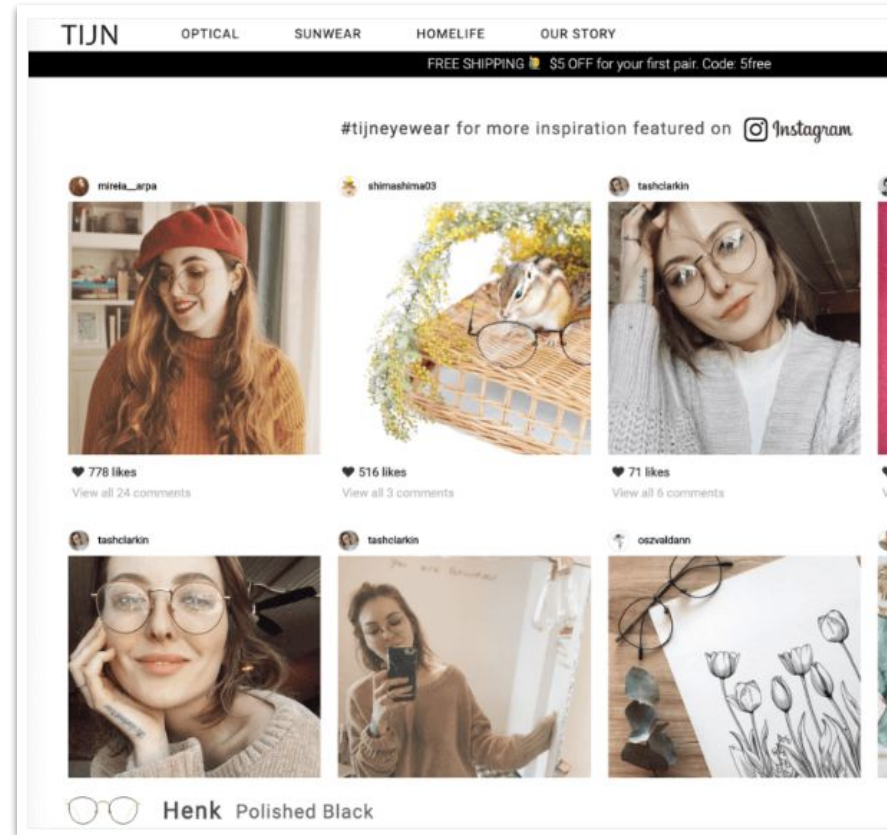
TIJN OPTICAL SUNWEAR HOMELIFE OUR STORY

FREE SHIPPING $5 OFF for your first pair. Code: 5free

#tijneyewear for more inspiration featured on Instagram

mirela__arpa

778 likes
View all 24 comments

shimashima03

516 likes
View all 3 comments

tashclarkin

71 likes
View all 6 comments

tashclarkin

tashclarkin

oszvaldann

Henk Polished Black